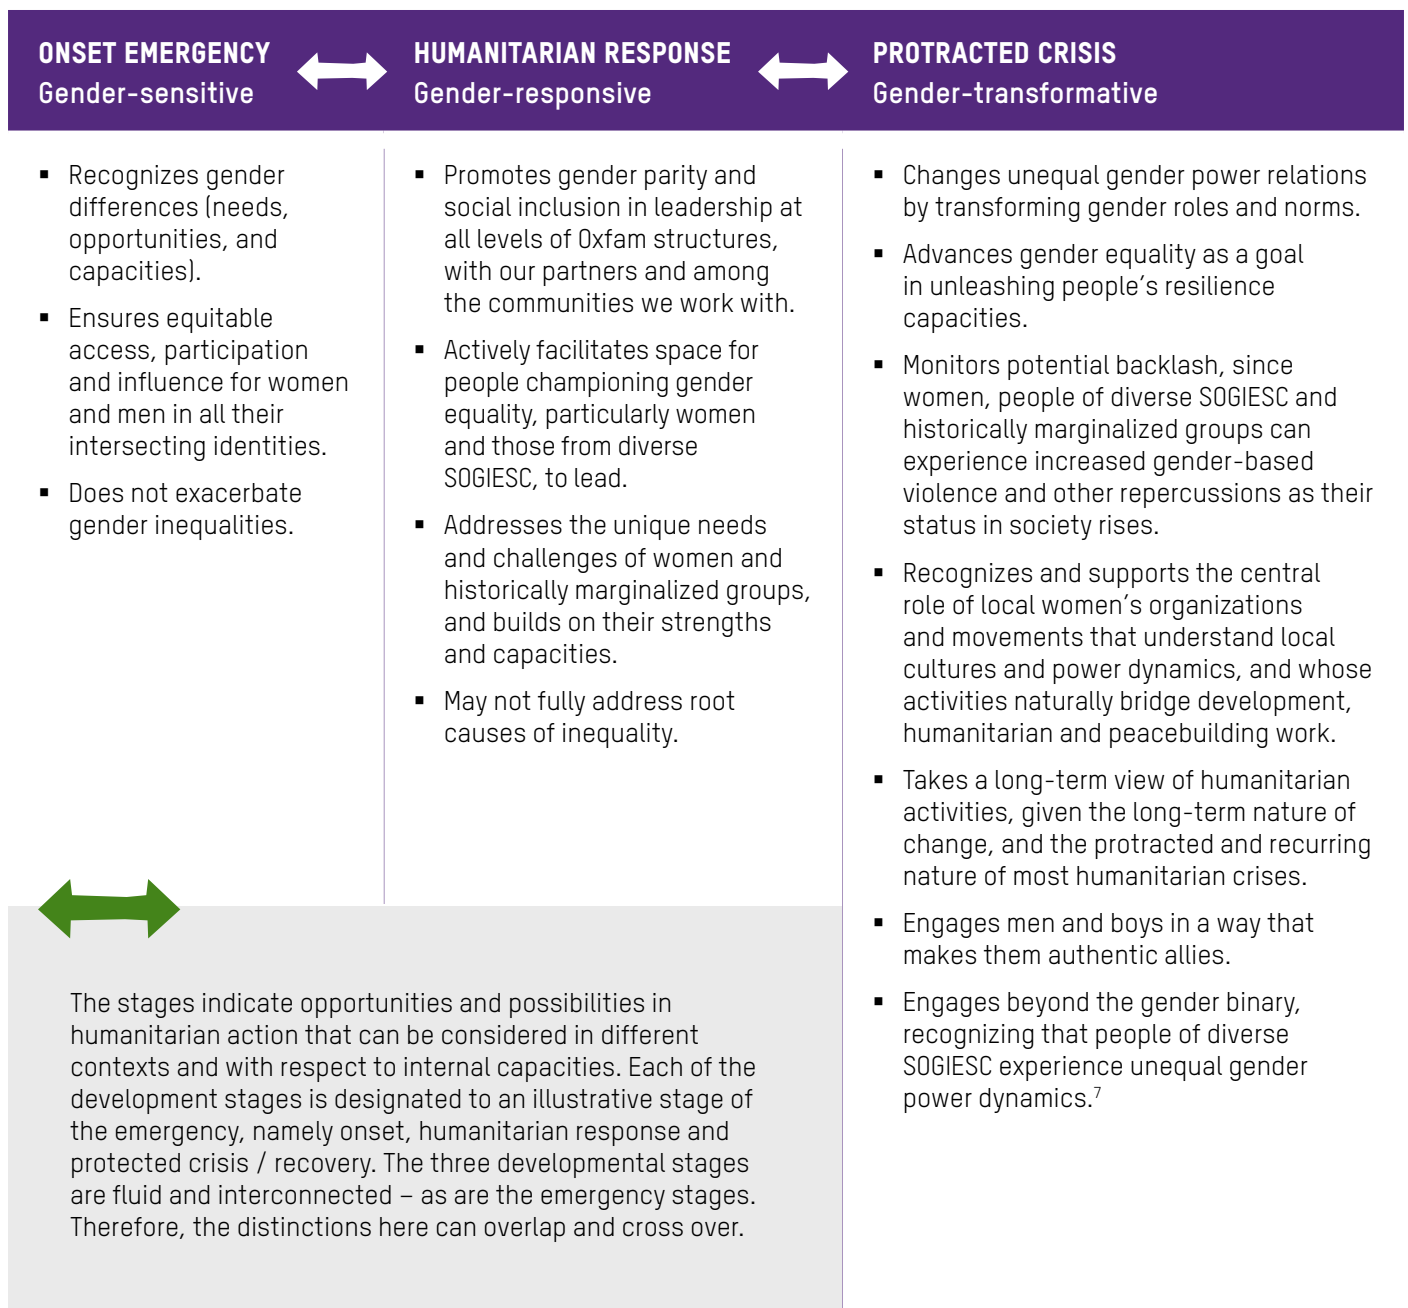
ONSET EMERGENCY
Gender-sensitive

- Recognizes gender differences (needs, opportunities, and capacities).
- Ensures equitable access, participation and influence for women and men in all their intersecting identities.
- Does not exacerbate gender inequalities.

HUMANITARIAN RESPONSE
Gender-responsive

- Promotes gender parity and social inclusion in leadership at all levels of Oxfam structures, with our partners and among the communities we work with.
- Actively facilitates space for people championing gender equality, particularly women and those from diverse SOGIESC, to lead.
- Addresses the unique needs and challenges of women and historically marginalized groups, and builds on their strengths and capacities.
- May not fully address root causes of inequality.

PROTRACTED CRISIS
Gender-transformative

- Changes unequal gender power relations by transforming gender roles and norms.
- Advances gender equality as a goal in unleashing people's resilience capacities.
- Monitors potential backlash, since women, people of diverse SOGIESC and historically marginalized groups can experience increased gender-based violence and other repercussions as their status in society rises.
- Recognizes and supports the central role of local women's organizations and movements that understand local cultures and power dynamics, and whose activities naturally bridge development, humanitarian and peacebuilding work.
- Takes a long-term view of humanitarian activities, given the long-term nature of change, and the protracted and recurring nature of most humanitarian crises.
- Engages men and boys in a way that makes them authentic allies.
- Engages beyond the gender binary, recognizing that people of diverse SOGIESC experience unequal gender power dynamics.$^7$

The stages indicate opportunities and possibilities in humanitarian action that can be considered in different contexts and with respect to internal capacities. Each of the development stages is designated to an illustrative stage of the emergency, namely onset, humanitarian response and protected crisis / recovery. The three developmental stages are fluid and interconnected – as are the emergency stages. Therefore, the distinctions here can overlap and cross over.